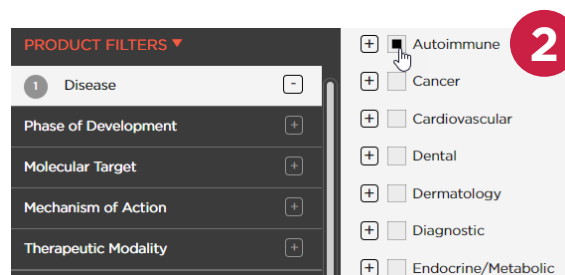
PRODUCT FILTERS ▾

1 Disease -

Phase of Development +

Molecular Target +

Mechanism of Action +

Therapeutic Modality +

+ Autoimmune

+ Cancer

+ Cardiovascular

+ Dental

+ Dermatology

+ Diagnostic

+ Endocrine/Metabolic

2